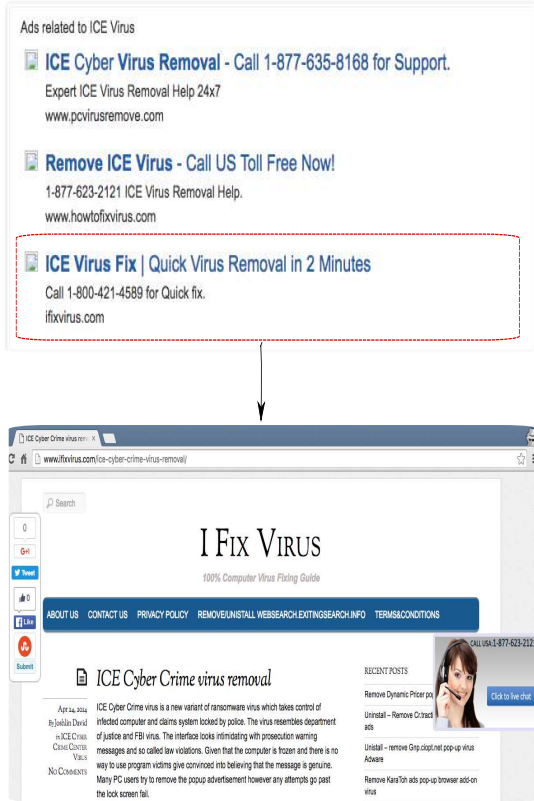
Ads related to ICE Virus

ICE Cyber Virus Removal - Call 1-877-635-8168 for Support.
Expert ICE Virus Removal Help 24x7
www.pcvirusremove.com

Remove ICE Virus - Call US Toll Free Now!
1-877-623-2121 ICE Virus Removal Help.
www.howtofixvirus.com

ICE Virus Fix | Quick Virus Removal in 2 Minutes
Call 1-800-421-4589 for Quick fix.
ifixvirus.com

ICE Cyber Crime virus rem ×

www.ifixvirus.com/ice-cyber-crime-virus-removal/

Search

0
G+1
Tweet
0
Like
Submit

I FIX VIRUS
100% Computer Virus Fixing Guide

ABOUT US CONTACT US PRIVACY POLICY REMOVE/UNISTALL WEBSEARCH.EXITINGSEARCH.INFO TERMS&CONDITIONS

CALL USA:1-877-623-212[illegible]
Click to live chat

ICE Cyber Crime virus removal

Apr 24, 2014
By Joeklin David
in ICE CYBER CRIME CENTER VIRUS
NO COMMENTS

ICE Cyber Crime virus is a new variant of ransomware virus which takes control of infected computer and claims system locked by police. The virus resembles department of justice and FBI virus. The interface looks intimidating with prosecution warning messages and so called law violations. Given that the computer is frozen and there is no way to use program victims give convinced into believing that the message is genuine. Many PC users try to remove the popup advertisement however any attempts go past the lock screen fail.

RECENT POSTS
Remove Dynamic Pricer po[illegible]
Uninstall – Remove Cr.tract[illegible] ads
Uninstall – remove Gnp.clopt.net pop-up virus Adware
Remove KaraToh ads pop-up browser add-on virus